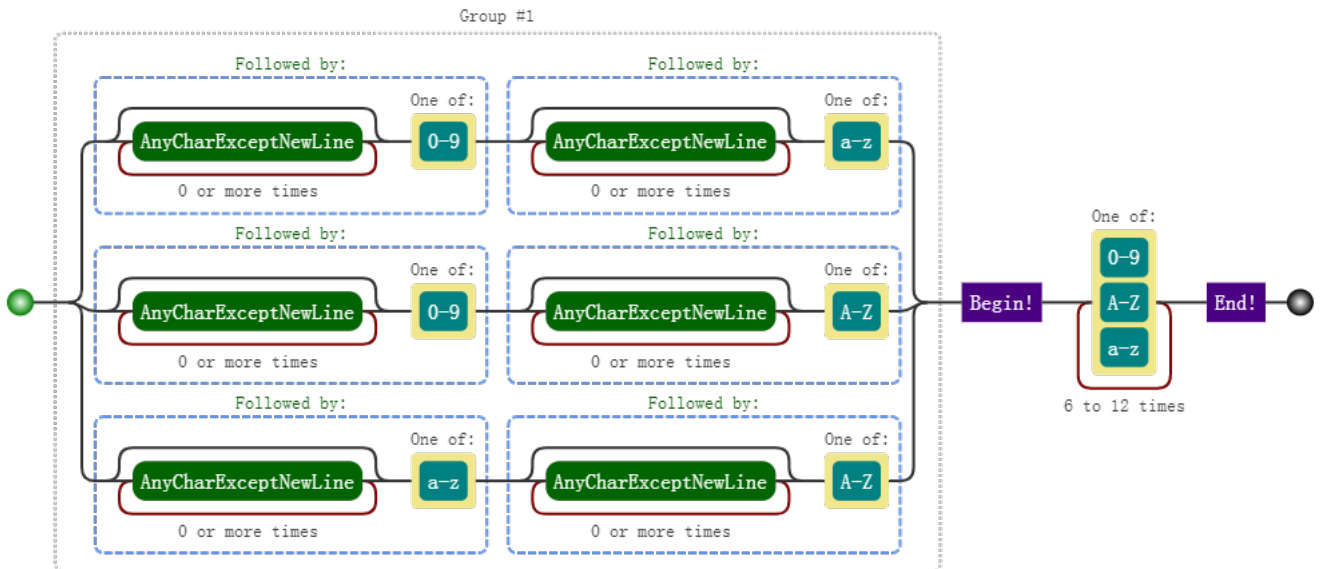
Group #1

Followed by:
One of:
AnyCharExceptNewLine
0-9
0 or more times

Followed by:
One of:
AnyCharExceptNewLine
a-z
0 or more times

Followed by:
One of:
AnyCharExceptNewLine
0-9
0 or more times

Followed by:
One of:
AnyCharExceptNewLine
A-Z
0 or more times

Followed by:
One of:
AnyCharExceptNewLine
a-z
0 or more times

Followed by:
One of:
AnyCharExceptNewLine
A-Z
0 or more times

Begin!

One of:
0-9
A-Z
a-z
6 to 12 times

End!